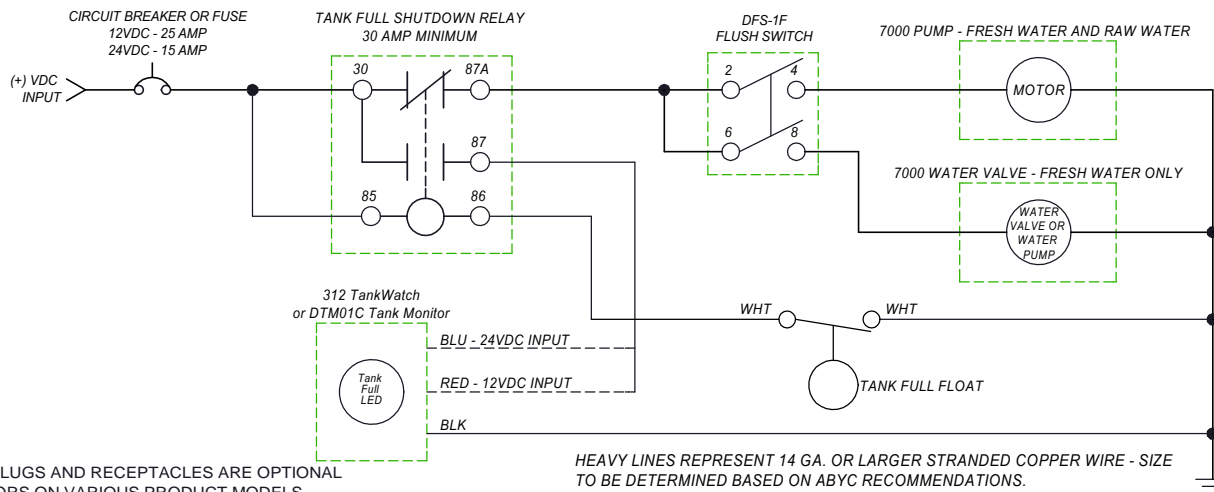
CIRCUIT BREAKER OR FUSE
12VDC - 25 AMP
24VDC - 15 AMP

TANK FULL SHUTDOWN RELAY
30 AMP MINIMUM

DFS-1F
FLUSH SWITCH

7000 PUMP - FRESH WATER AND RAW WATER

(+) VDC
INPUT

30
87A
87
85
86

2
4
6
8

MOTOR

7000 WATER VALVE - FRESH WATER ONLY

WATER
VALVE OR
WATER
PUMP

312 TankWatch
or DTM01C Tank Monitor

WHT
WHT

BLU - 24VDC INPUT
RED - 12VDC INPUT
BLK

Tank
Full
LED

TANK FULL FLOAT

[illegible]LUGS AND RECEPTACLES ARE OPTIONAL
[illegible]ORS ON VARIOUS PRODUCT MODELS

HEAVY LINES REPRESENT 14 GA. OR LARGER STRANDED COPPER WIRE - SIZE TO BE DETERMINED BASED ON ABYC RECOMMENDATIONS.